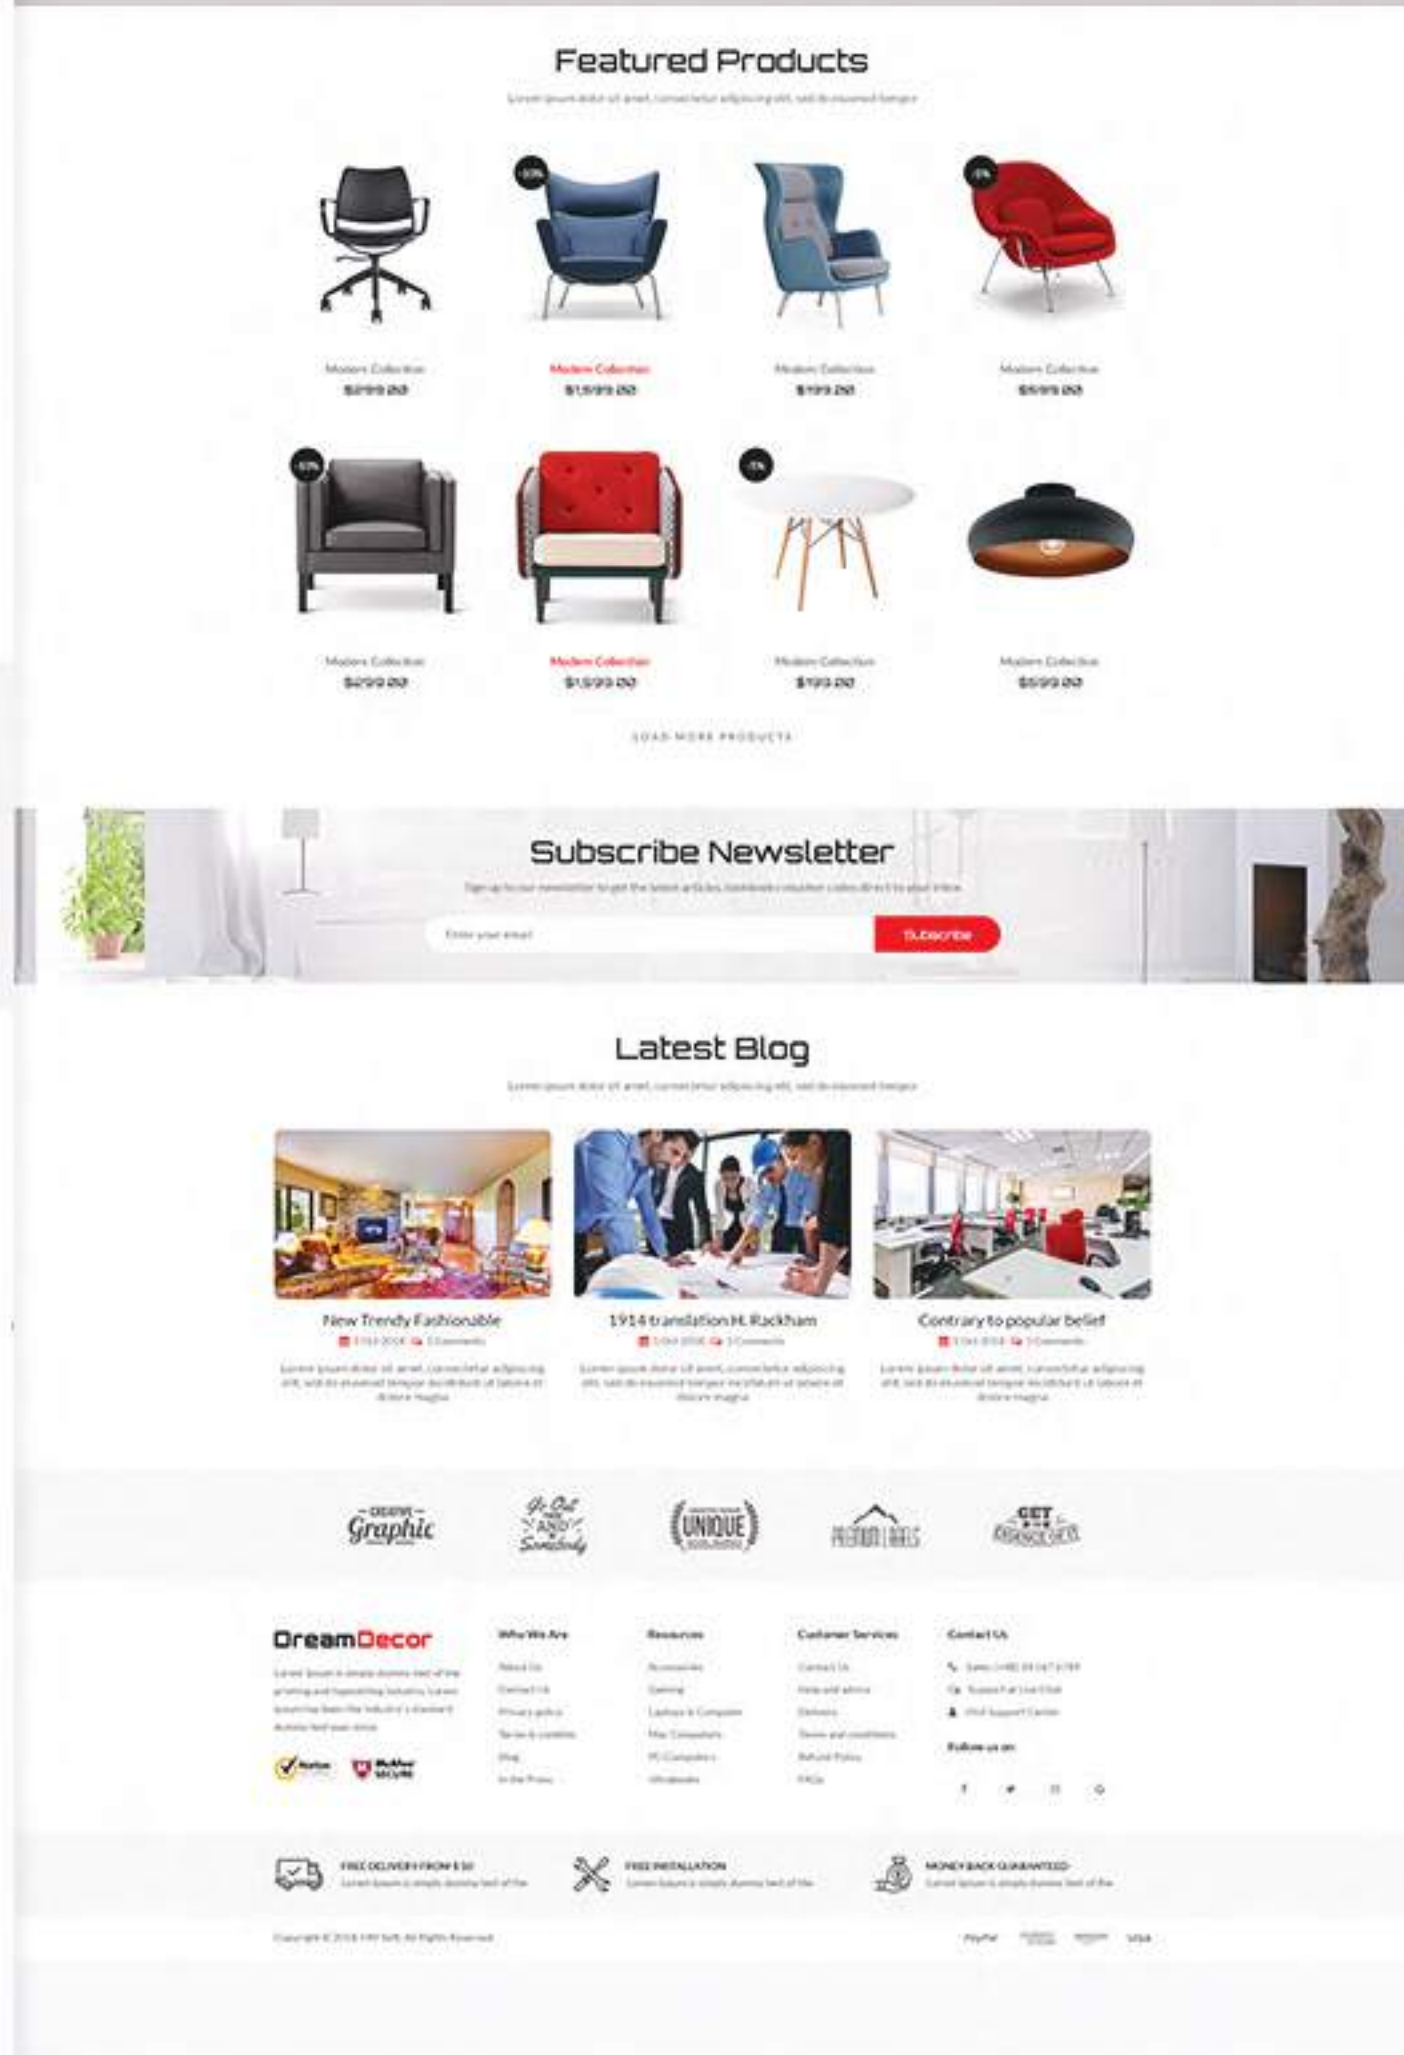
Featured Products

Lorem ipsum dolor sit amet, consectetur adipiscing elit, sed do eiusmod tempor

-10%

-5%

Modern Collection
$299.00

Modern Collection
$1,599.00

Modern Collection
$199.00

Modern Collection
$599.00

-10%

-5%

Modern Collection
$299.00

Modern Collection
$1,599.00

Modern Collection
$199.00

Modern Collection
$599.00

LOAD MORE PRODUCTS

Subscribe Newsletter

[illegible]

Enter your email

Subscribe

Latest Blog

Lorem ipsum dolor sit amet, consectetur adipiscing elit, sed do eiusmod tempor

New Trendy Fashionable
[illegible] 3 Comments
Lorem ipsum dolor sit amet, consectetur adipiscing elit, sed do eiusmod tempor incididunt ut labore et dolore magna

1914 translation H. Rackham
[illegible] 3 Comments
Lorem ipsum dolor sit amet, consectetur adipiscing elit, sed do eiusmod tempor incididunt ut labore et dolore magna

Contrary to popular belief
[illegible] 3 Comments
Lorem ipsum dolor sit amet, consectetur adipiscing elit, sed do eiusmod tempor incididunt ut labore et dolore magna

CREATIVE Graphic

Go Out AND Somebody

UNIQUE

PREMIUM LABELS

GET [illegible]

DreamDecor
Lorem Ipsum is simply dummy text of the printing and typesetting industry. Lorem Ipsum has been the industry's standard dummy text ever since.

Norton

McAfee SECURE

Who We Are
About Us
Contact Us
Privacy policy
Terms & conditions
Blog
In the Press

Resources
Accessories
Gaming
Laptops & Computers
Mac Computers
PC Computers
Ultrabooks

Customer Services
Contact Us
Help and advice
Delivery
Terms and conditions
Refund Policy
FAQs

Contact Us
Sales: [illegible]
Support at Live Chat
Visit Support Center

Follow us on

FREE DELIVERY FROM $ 50
Lorem Ipsum is simply dummy text of the

FREE INSTALLATION
Lorem Ipsum is simply dummy text of the

MONEY BACK GUARANTEED
Lorem Ipsum is simply dummy text of the

Copyright © 2018 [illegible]. All Rights Reserved

PayPal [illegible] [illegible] VISA